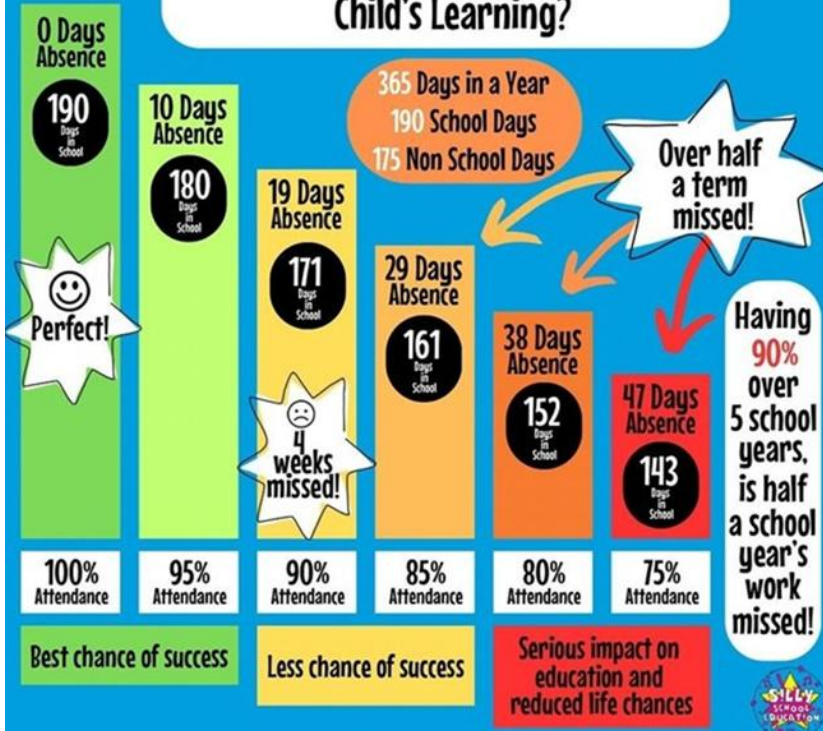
Child's Learning?

0 Days Absence
190 Days in School

10 Days Absence
180 Days in School

365 Days in a Year
190 School Days
175 Non School Days

Over half a term missed!

19 Days Absence
171 Days in School

29 Days Absence
161 Days in School

38 Days Absence
152 Days in School

47 Days Absence
143 Days in School

Perfect!

4 weeks missed!

Having 90% over 5 school years, is half a school year's work missed!

100% Attendance
95% Attendance
90% Attendance
85% Attendance
80% Attendance
75% Attendance

Best chance of success
Less chance of success
Serious impact on education and reduced life chances

SILLY SCHOOL EDUCATION